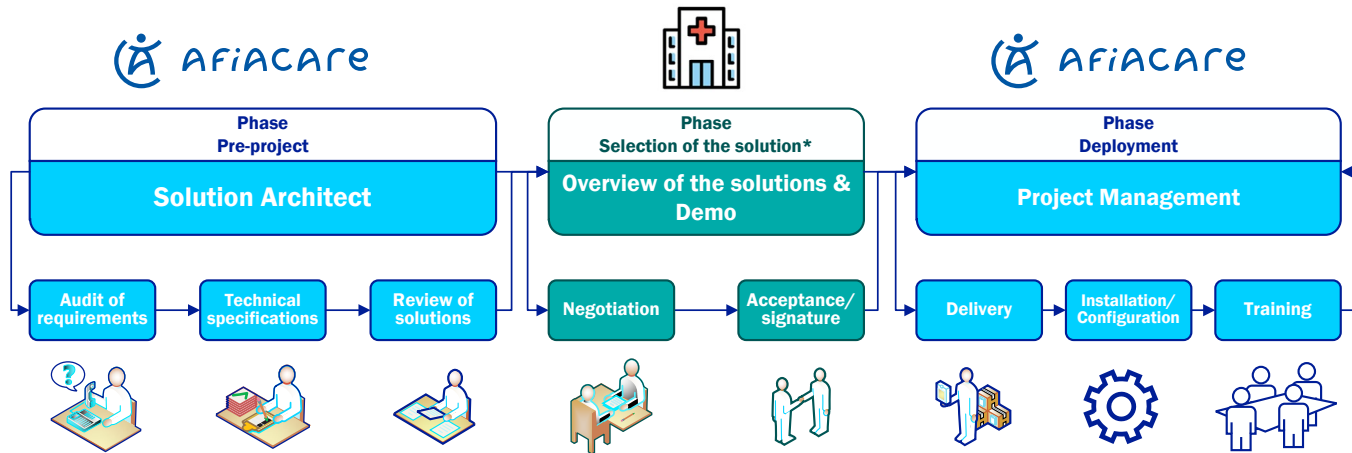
Afiacare

Afiacare

Phase
Pre-project

Solution Architect

Audit of requirements

Technical specifications

Review of solutions

Phase
Selection of the solution*

Overview of the solutions & Demo

Negotiation

Acceptance/ signature

Phase
Deployment

Project Management

Delivery

Installation/ Configuration

Training